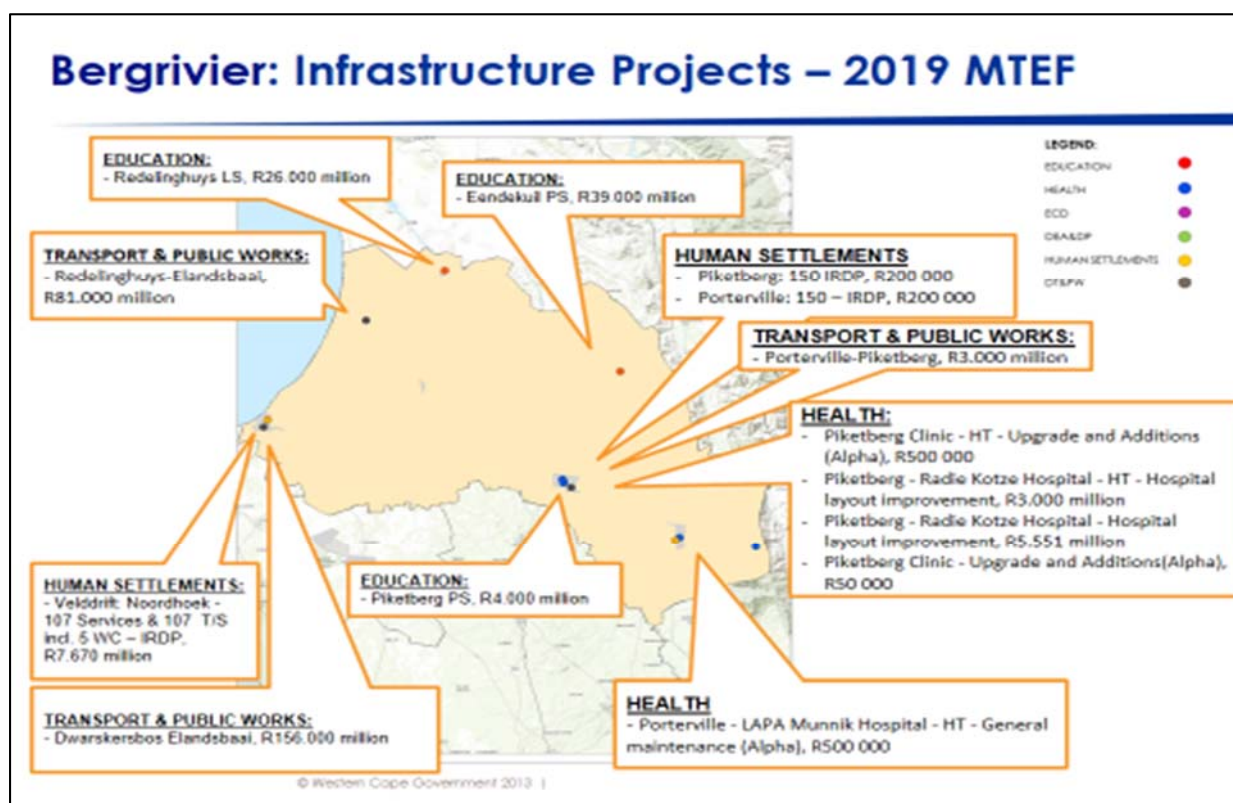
Bergrivier: Infrastructure Projects – 2019 MTEF

EDUCATION:
- Redelinghuys LS, R26.000 million

EDUCATION:
- Eendekuil PS, R39.000 million

LEGEND:
EDUCATION
HEALTH
ECD
DEA&DP
HUMAN SETTLEMENTS
DT&PW

TRANSPORT & PUBLIC WORKS:
- Redelinghuys-Elandsbaai, R81.000 million

HUMAN SETTLEMENTS
- Piketberg: 150 IRDP, R200 000
- Porterville: 150 – IRDP, R200 000

TRANSPORT & PUBLIC WORKS:
- Porterville-Piketberg, R3.000 million

HEALTH:
- Piketberg Clinic - HT - Upgrade and Additions (Alpha), R500 000
- Piketberg - Radie Kotze Hospital - HT - Hospital layout improvement, R3.000 million
- Piketberg - Radie Kotze Hospital - Hospital layout improvement, R5.551 million
- Piketberg Clinic - Upgrade and Additions(Alpha), R50 000

HUMAN SETTLEMENTS:
- Velddrift: Noordhoek - 107 Services & 107 T/S incl. 5 WC – IRDP, R7.670 million

EDUCATION:
- Piketberg PS, R4.000 million

TRANSPORT & PUBLIC WORKS:
- Dwarskersbos Elandsbaai, R156.000 million

HEALTH
- Porterville - LAPA Munnik Hospital - HT - General maintenance (Alpha), R500 000

© Western Cape Government 2013 |